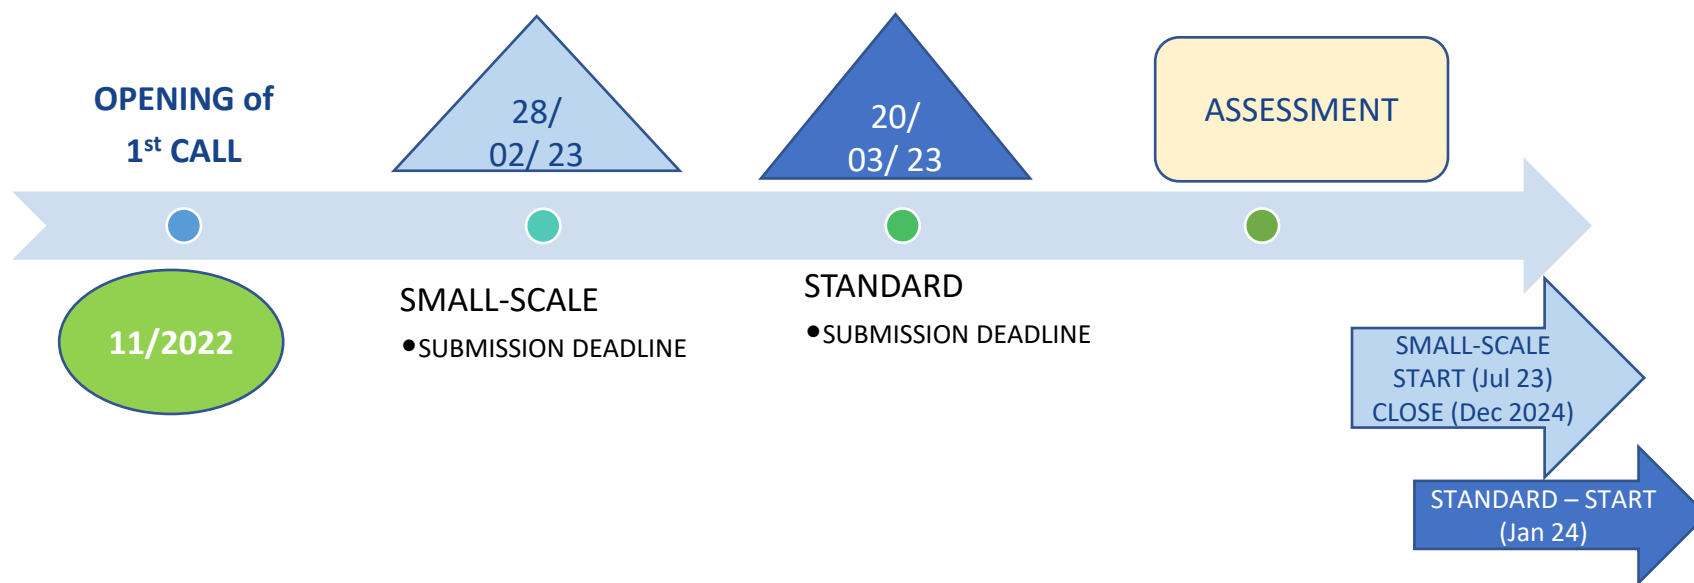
OPENING of
1$^{st}$ CALL

28/
02/ 23

20/
03/ 23

ASSESSMENT

11/2022

SMALL-SCALE
• SUBMISSION DEADLINE

STANDARD
• SUBMISSION DEADLINE

SMALL-SCALE
START (Jul 23)
CLOSE (Dec 2024)

STANDARD – START
(Jan 24)